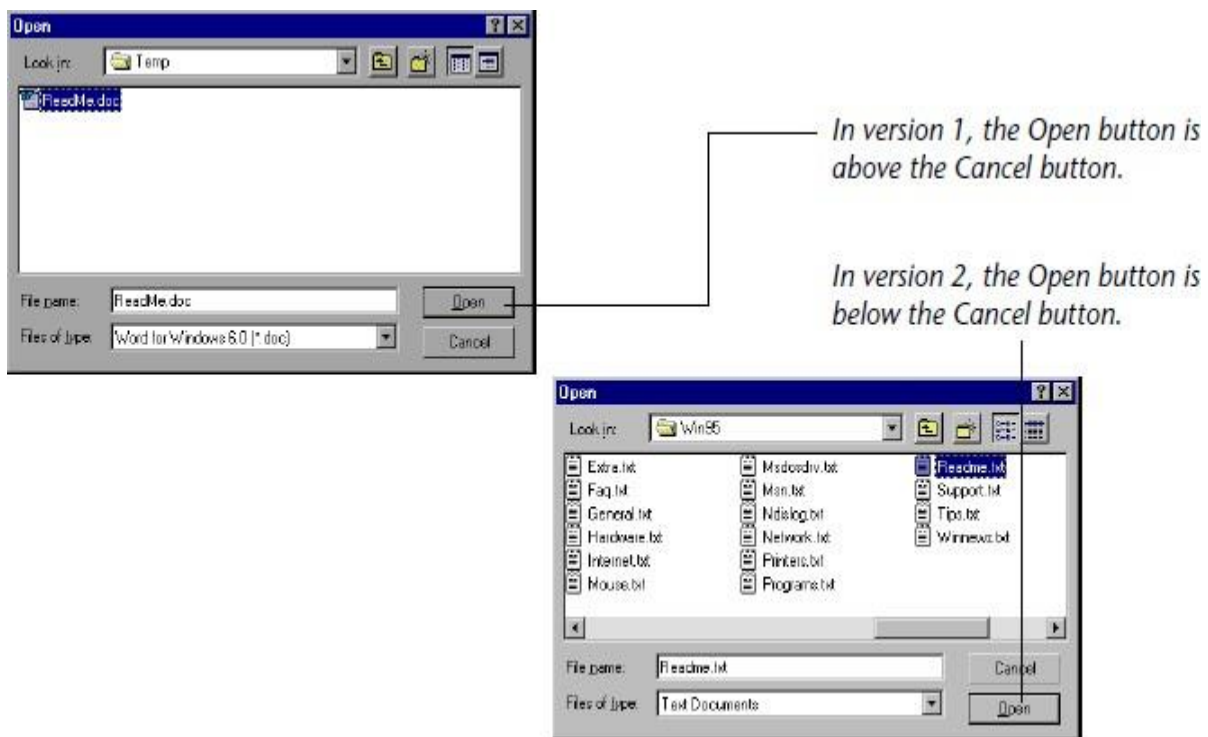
Open

Look in: Temp

ReadMe.doc

File name: ReadMe.doc

Files of type: Word for Windows 6.0 (*.doc)

Open

Cancel

In version 1, the Open button is above the Cancel button.

In version 2, the Open button is below the Cancel button.

Open

Look in: Win95

Extra.txt
Faq.txt
General.txt
Hardware.txt
Internet.txt
Mouse.txt
Msdosdrv.txt
Msn.txt
Ndislog.txt
Network.txt
Printers.txt
Programs.txt
Readme.txt
Support.txt
Tips.txt
Winnews.txt

File name: Readme.txt

Files of type: Text Documents

Cancel

Open